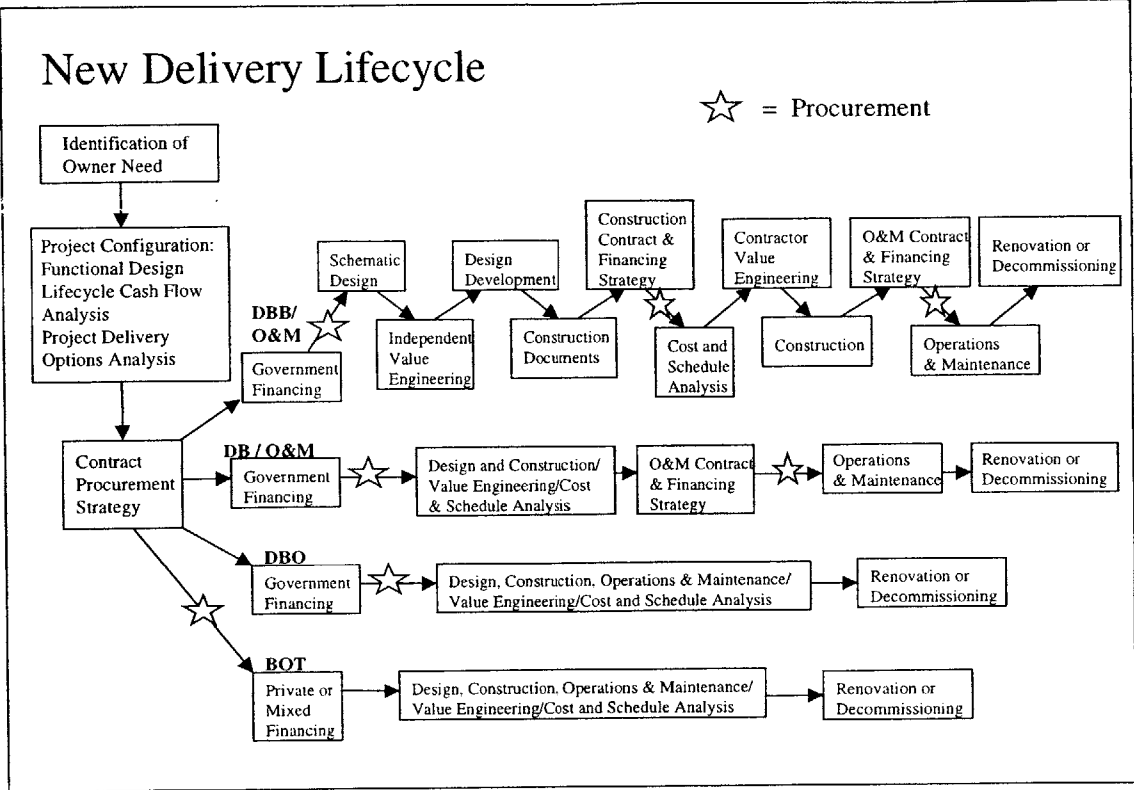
New Delivery Lifecycle

☆ = Procurement

Identification of Owner Need

Project Configuration: Functional Design Lifecycle Cash Flow Analysis Project Delivery Options Analysis

Contract Procurement Strategy

DBB/ O&M

Government Financing

Schematic Design

Independent Value Engineering

Design Development

Construction Documents

Construction Contract & Financing Strategy

Cost and Schedule Analysis

Contractor Value Engineering

Construction

O&M Contract & Financing Strategy

Operations & Maintenance

Renovation or Decommissioning

DB / O&M

Government Financing

Design and Construction/ Value Engineering/Cost & Schedule Analysis

O&M Contract & Financing Strategy

Operations & Maintenance

Renovation or Decommissioning

DBO

Government Financing

Design, Construction, Operations & Maintenance/ Value Engineering/Cost and Schedule Analysis

Renovation or Decommissioning

BOT

Private or Mixed Financing

Design, Construction, Operations & Maintenance/ Value Engineering/Cost and Schedule Analysis

Renovation or Decommissioning